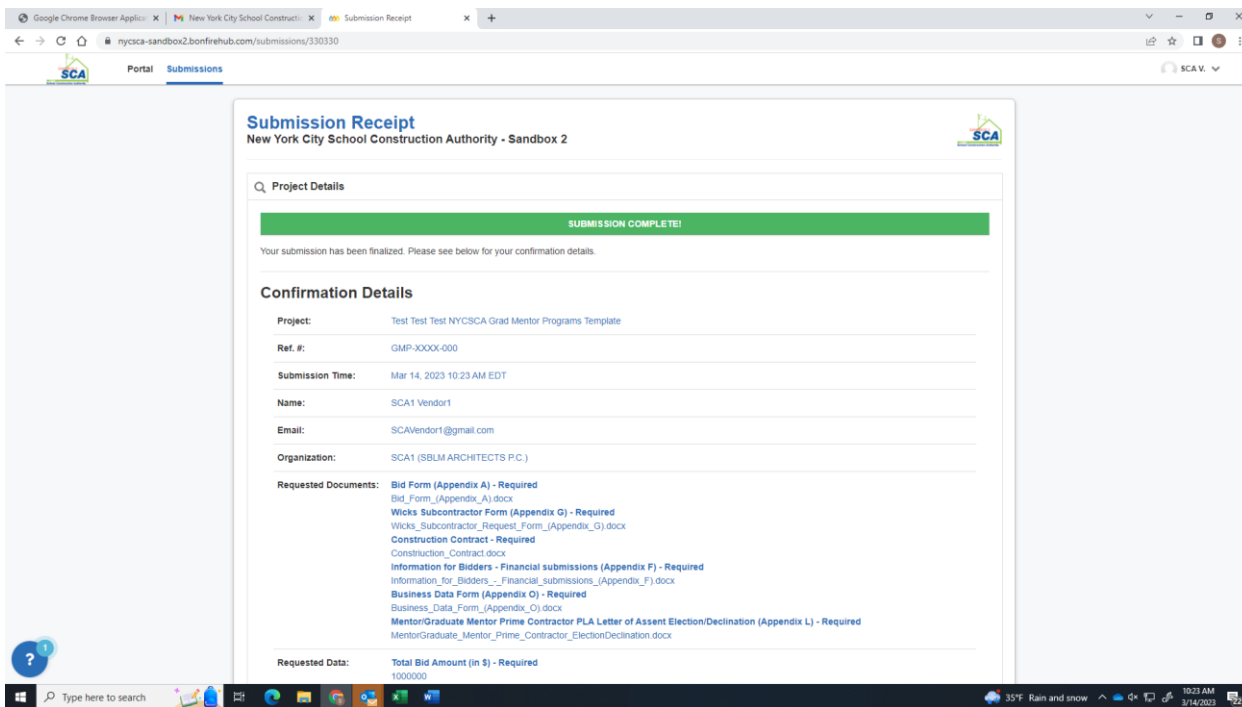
Google Chrome Browser Applic ×
New York City School Constructi ×
Submission Receipt ×
+

nycsca-sandbox2.bonfirehub.com/submissions/330330

SCA
Portal Submissions
SCA V.

Submission Receipt
New York City School Construction Authority - Sandbox 2

SCA

Project Details

SUBMISSION COMPLETE!

Your submission has been finalized. Please see below for your confirmation details.

Confirmation Details

| | |
|---|---|
| Project: | Test Test Test NYCSCA Grad Mentor Programs Template |
| Ref. #: | GMP-XXXX-000 |
| Submission Time: | Mar 14, 2023 10:23 AM EDT |
| Name: | SCA1 Vendor1 |
| Email: | SCAVendor1@gmail.com |
| Organization: | SCA1 (SBLM ARCHITECTS P.C.) |
| Requested Documents: | Bid Form (Appendix A) - Required Bid_Form_(Appendix_A).docx Wicks Subcontractor Form (Appendix G) - Required Wicks_Subcontractor_Request_Form_(Appendix_G).docx Construction Contract - Required Construiction_Contract.docx Information for Bidders - Financial submissions (Appendix F) - Required Information_for_Bidders_-_Financial_submissions_(Appendix_F).docx Business Data Form (Appendix O) - Required Business_Data_Form_(Appendix_O).docx Mentor/Graduate Mentor Prime Contractor PLA Letter of Assent Election/Declination (Appendix L) - Required MentorGraduate_Mentor_Prime_Contractor_ElectionDeclination.docx |
| Requested Data: | Total Bid Amount (in $) - Required 1000000 |

?
1

Type here to search
35°F Rain and snow
10:23 AM
3/14/2023